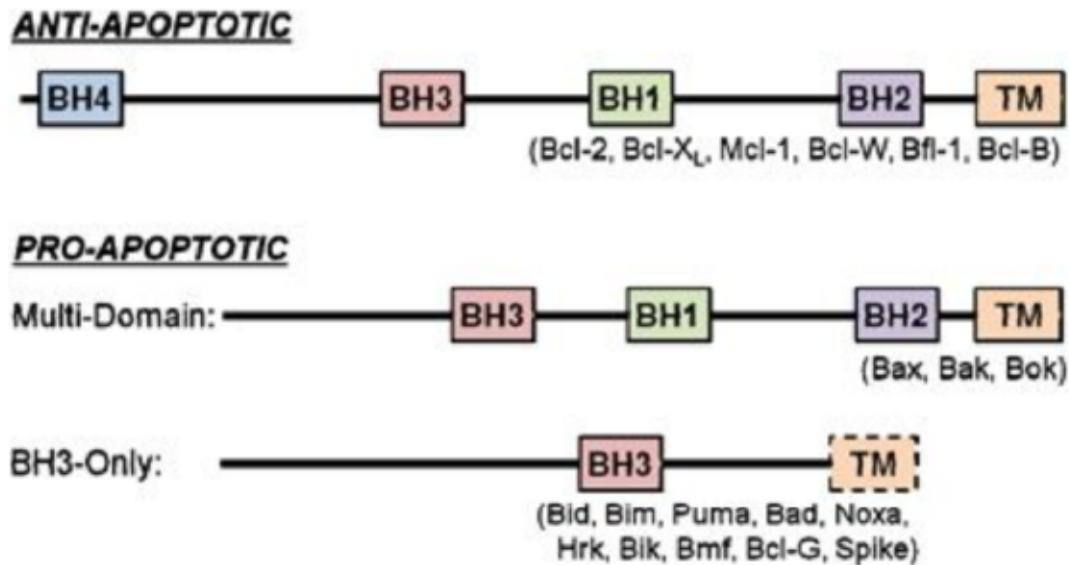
ANTI-APOPTOTIC

BH4 BH3 BH1 BH2 TM

(Bcl-2, Bcl-$X_L$, Mcl-1, Bcl-W, Bfl-1, Bcl-B)

PRO-APOPTOTIC

Multi-Domain: BH3 BH1 BH2 TM

(Bax, Bak, Bok)

BH3-Only: BH3 TM

(Bid, Bim, Puma, Bad, Noxa, Hrk, Bik, Bmf, Bcl-G, Spike)